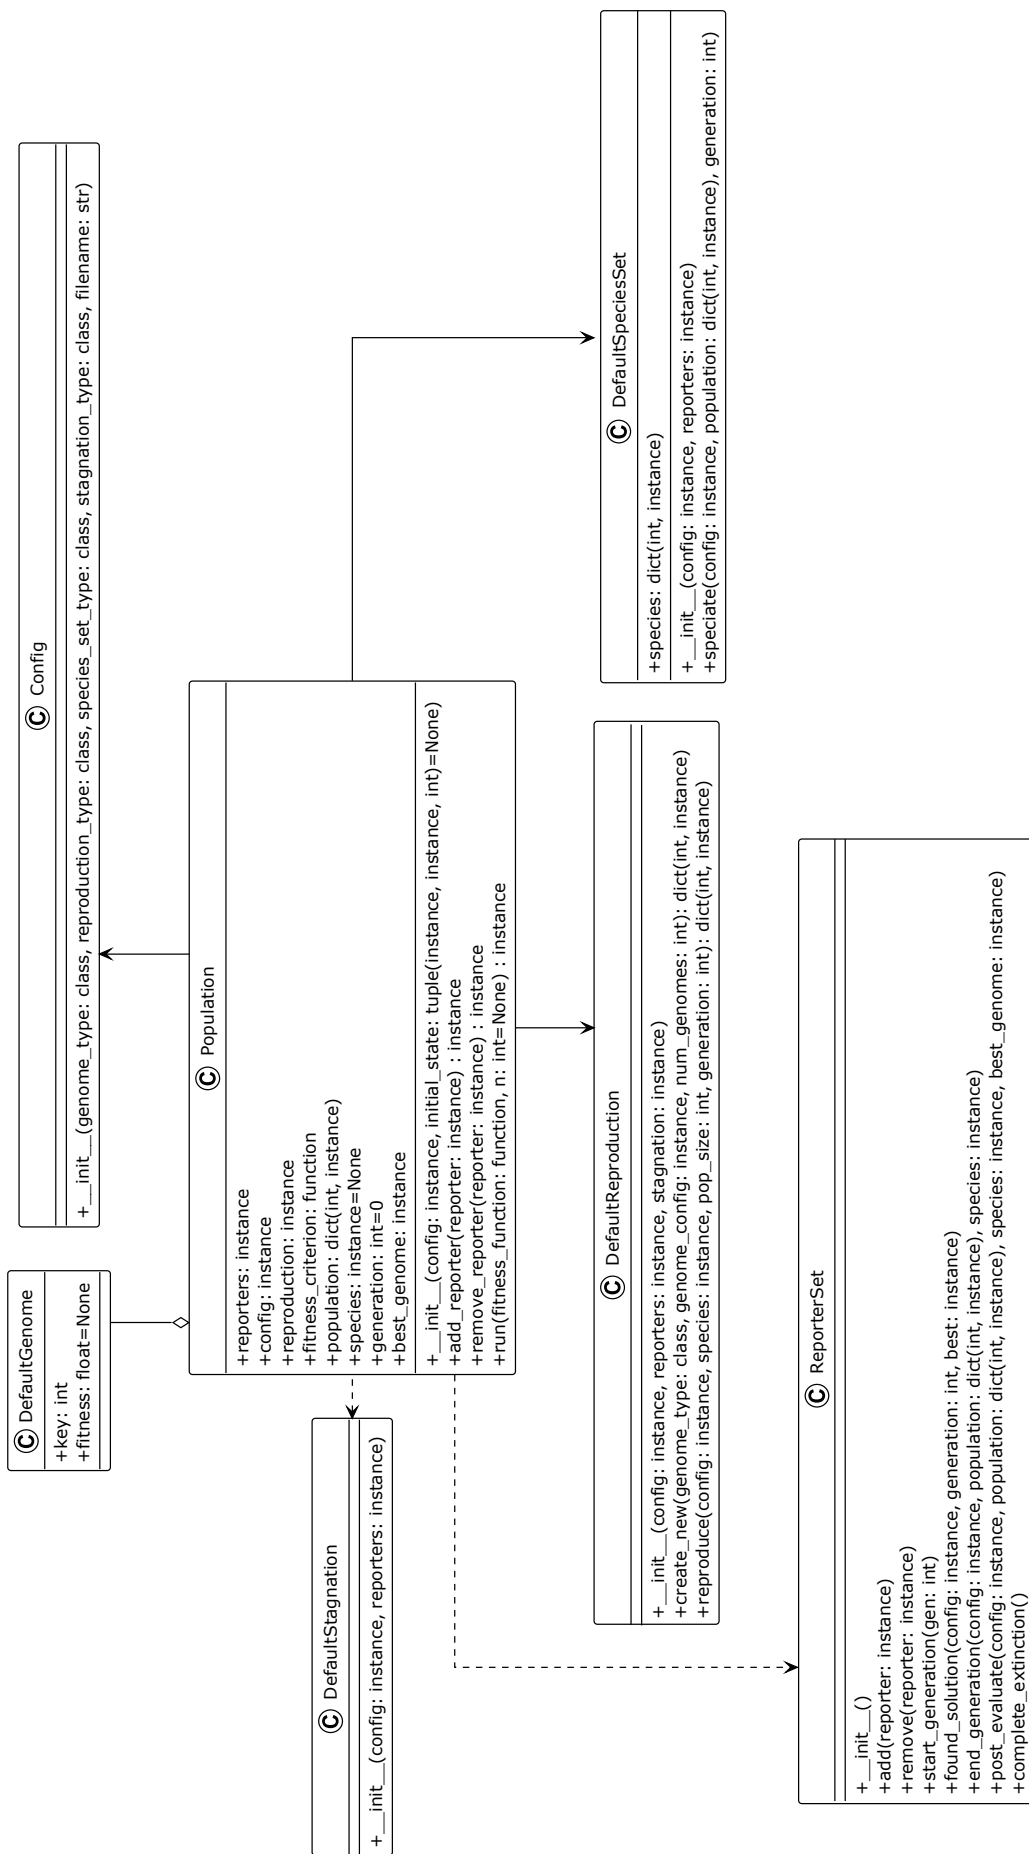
C DefaultGenome
+key: int
+fitness: float=None

C Config
+__init__(genome_type: class, reproduction_type: class, species_set_type: class, stagnation_type: class, filename: str)

C Population
+reporters: instance
+config: instance
+reproduction: instance
+fitness_criterion: function
+population: dict(int, instance)
+species: instance=None
+generation: int=0
+best_genome: instance
+__init__(config: instance, initial_state: tuple(instance, instance, int)=None)
+add_reporter(reporter: instance) : instance
+remove_reporter(reporter: instance) : instance
+run(fitness_function: function, n: int=None) : instance

C DefaultStagnation
+__init__(config: instance, reporters: instance)

C DefaultSpeciesSet
+species: dict(int, instance)
+__init__(config: instance, reporters: instance)
+speciate(config: instance, population: dict(int, instance), generation: int)

C DefaultReproduction
+__init__(config: instance, reporters: instance, stagnation: instance)
+create_new(genome_type: class, genome_config: instance, num_genomes: int): dict(int, instance)
+reproduce(config: instance, species: instance, pop_size: int, generation: int): dict(int, instance)

C ReporterSet
+__init__()
+add(reporter: instance)
+remove(reporter: instance)
+start_generation(gen: int)
+found_solution(config: instance, generation: int, best: instance)
+end_generation(config: instance, population: dict(int, instance), species: instance)
+post_evaluate(config: instance, population: dict(int, instance), species: instance, best_genome: instance)
+complete_extinction()